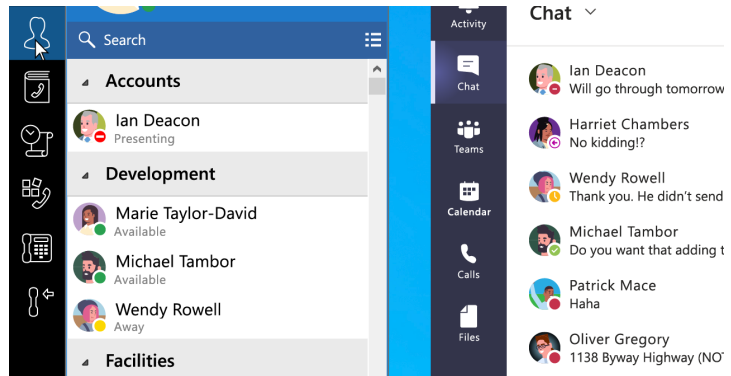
Search

Accounts

Ian Deacon
Presenting

Development

Marie Taylor-David
Available

Michael Tambor
Available

Wendy Rowell
Away

Facilities

Activity

Chat

Teams

Calendar

Calls

Files

Chat

Ian Deacon
Will go through tomorrow

Harriet Chambers
No kidding!?

Wendy Rowell
Thank you. He didn't send

Michael Tambor
Do you want that adding t

Patrick Mace
Haha

Oliver Gregory
1138 Byway Highway (NOT